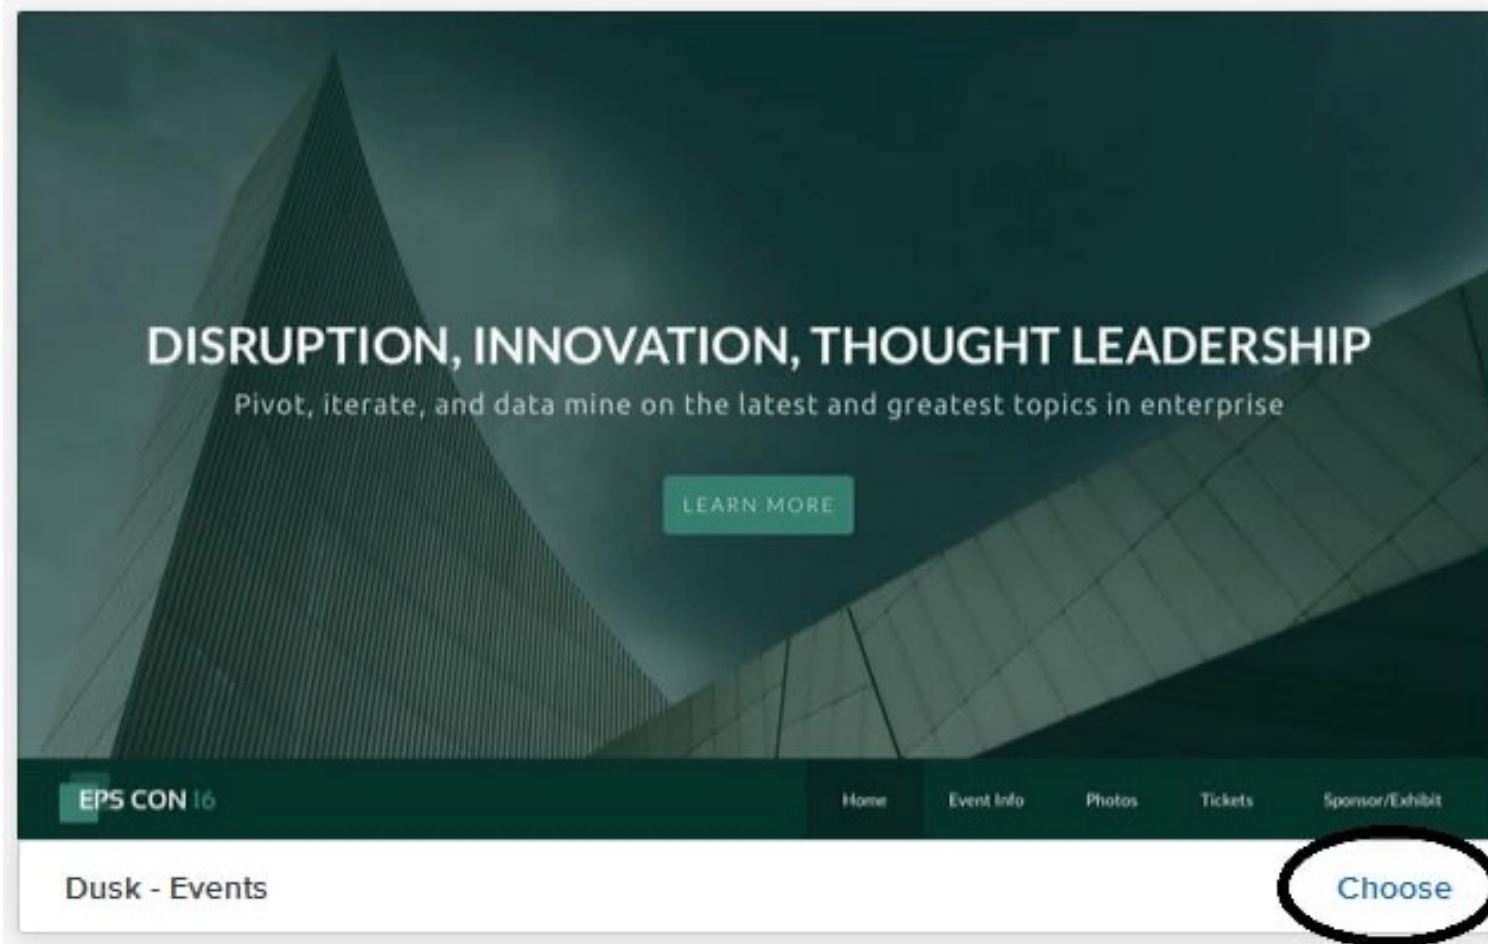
DISRUPTION, INNOVATION, THOUGHT LEADERSHIP

Pivot, iterate, and data mine on the latest and greatest topics in enterprise

LEARN MORE

EPS CON 16

Home Event Info Photos Tickets Sponsor/Exhibit

Dusk - Events

Choose